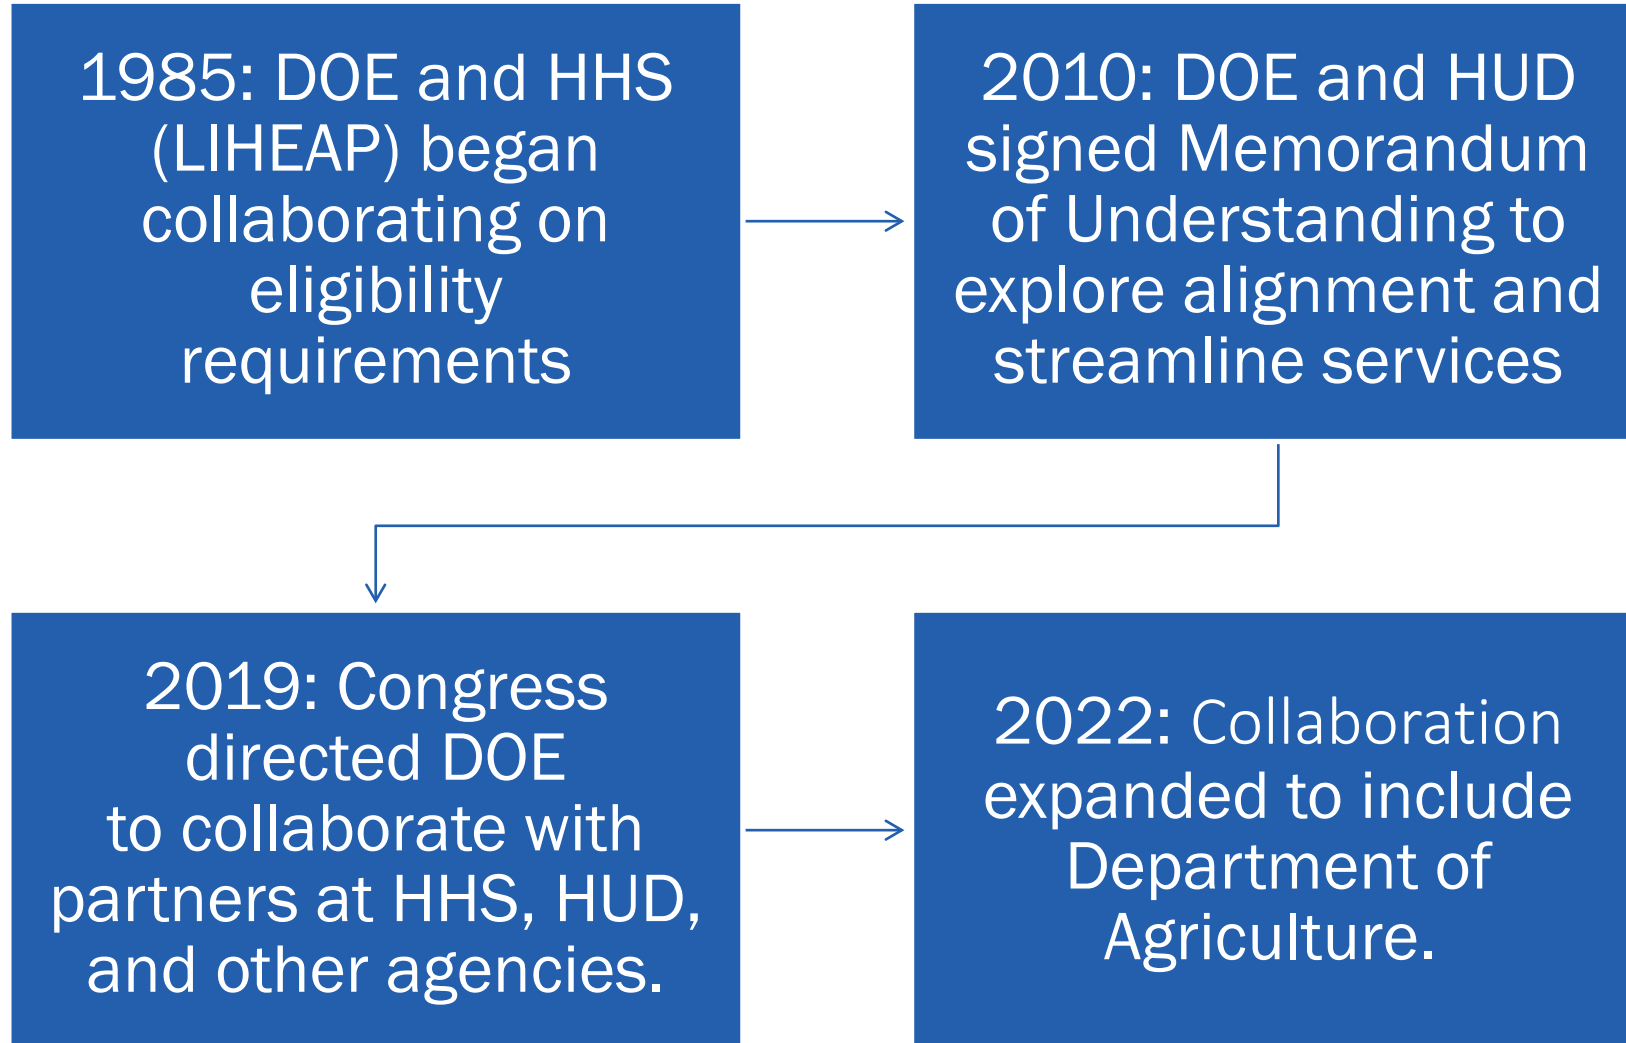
1985: DOE and HHS (LIHEAP) began collaborating on eligibility requirements

2010: DOE and HUD signed Memorandum of Understanding to explore alignment and streamline services

2019: Congress directed DOE to collaborate with partners at HHS, HUD, and other agencies.

2022: Collaboration expanded to include Department of Agriculture.